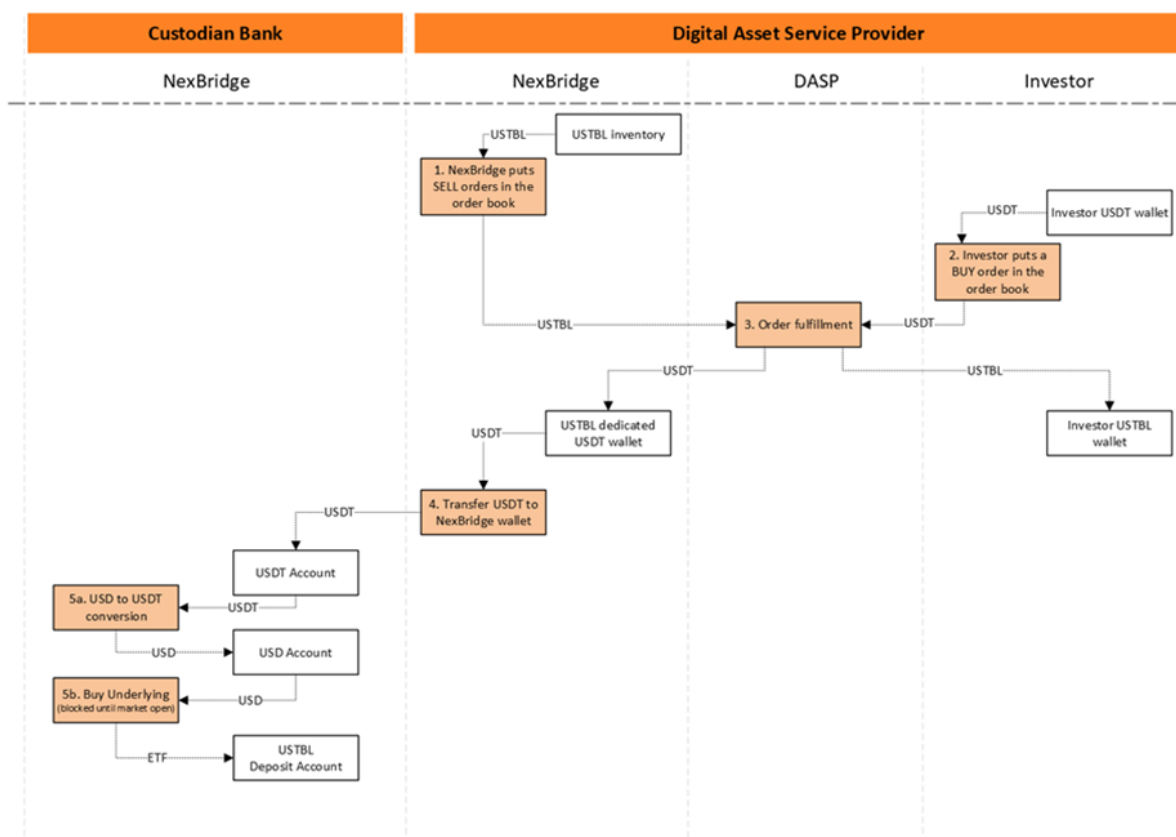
Custodian Bank

Digital Asset Service Provider

NexBridge

NexBridge

DASP

Investor

USTBL

USTBL inventory

1. NexBridge puts SELL orders in the order book

USDT

Investor USDT wallet

2. Investor puts a BUY order in the order book

USTBL

3. Order fulfillment

USDT

USDT

USTBL

USDT

USTBL dedicated USDT wallet

Investor USTBL wallet

USDT

4. Transfer USDT to NexBridge wallet

USDT Account

5a. USD to USDT conversion

USDT

USD

USD Account

5b. Buy Underlying (blocked until market open)

USD

ETF

USTBL Deposit Account